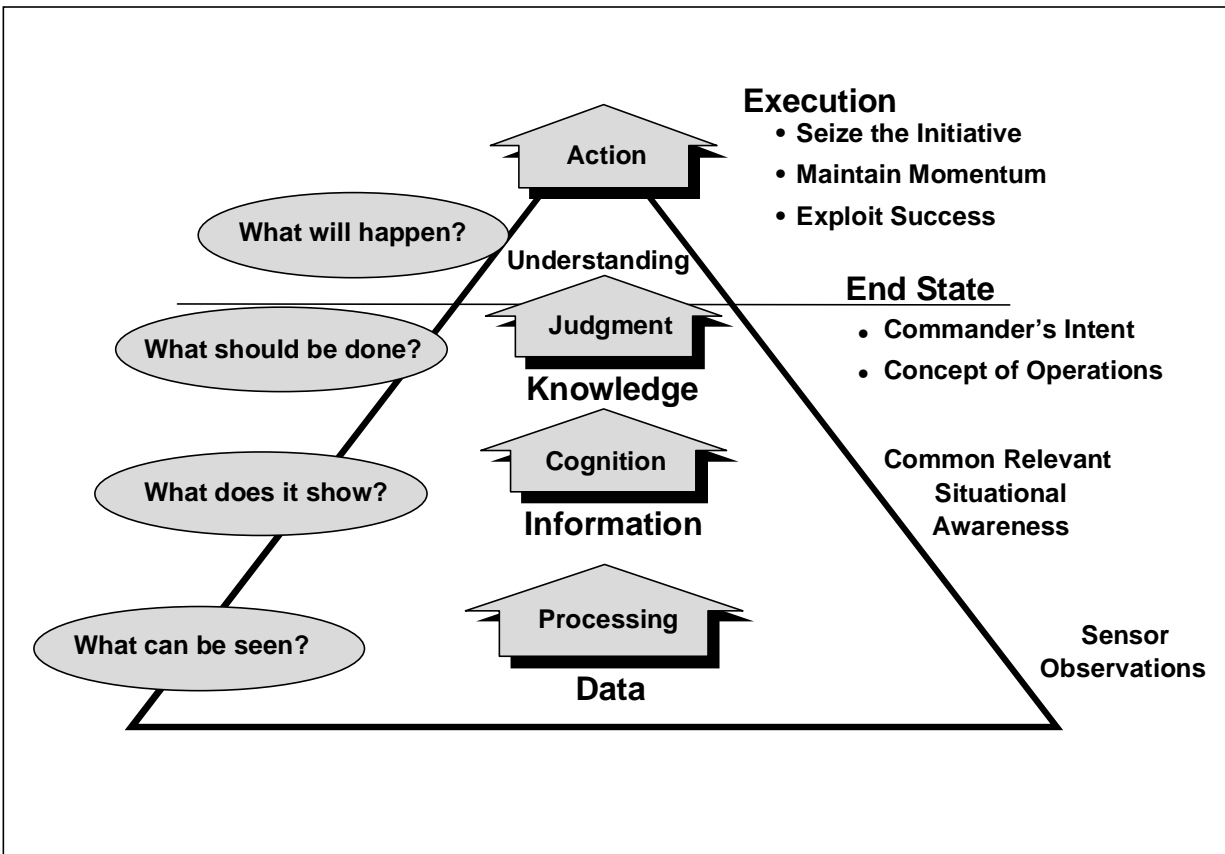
Execution
• Seize the Initiative
• Maintain Momentum
• Exploit Success

Action

What will happen?

Understanding

End State
• Commander's Intent
• Concept of Operations

Judgment

What should be done?

Knowledge

Cognition

What does it show?

Information

Common Relevant Situational Awareness

Processing

What can be seen?

Data

Sensor Observations